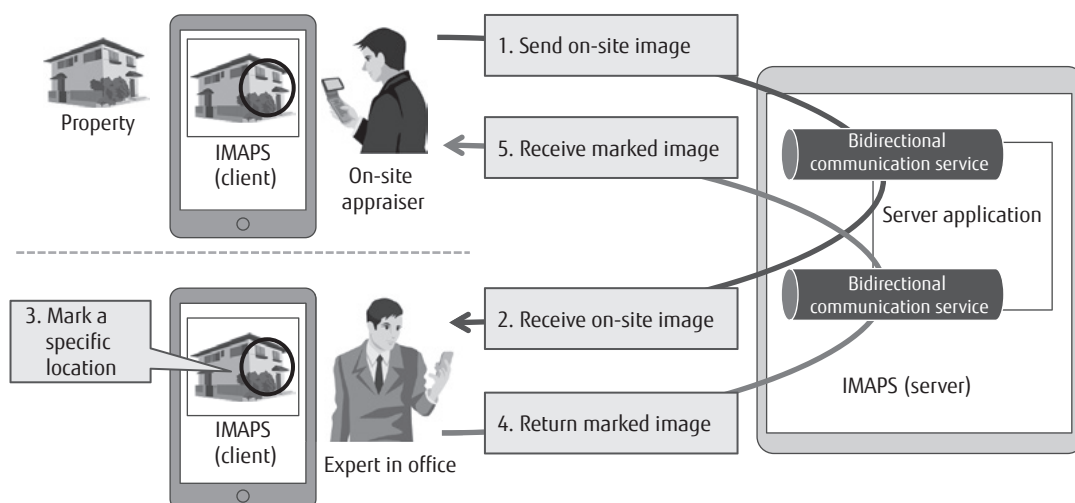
Property

IMAPS (client)

On-site appraiser

1. Send on-site image

5. Receive marked image

Bidirectional communication service

Server application

Bidirectional communication service

IMAPS (server)

3. Mark a specific location

IMAPS (client)

Expert in office

2. Receive on-site image

4. Return marked image